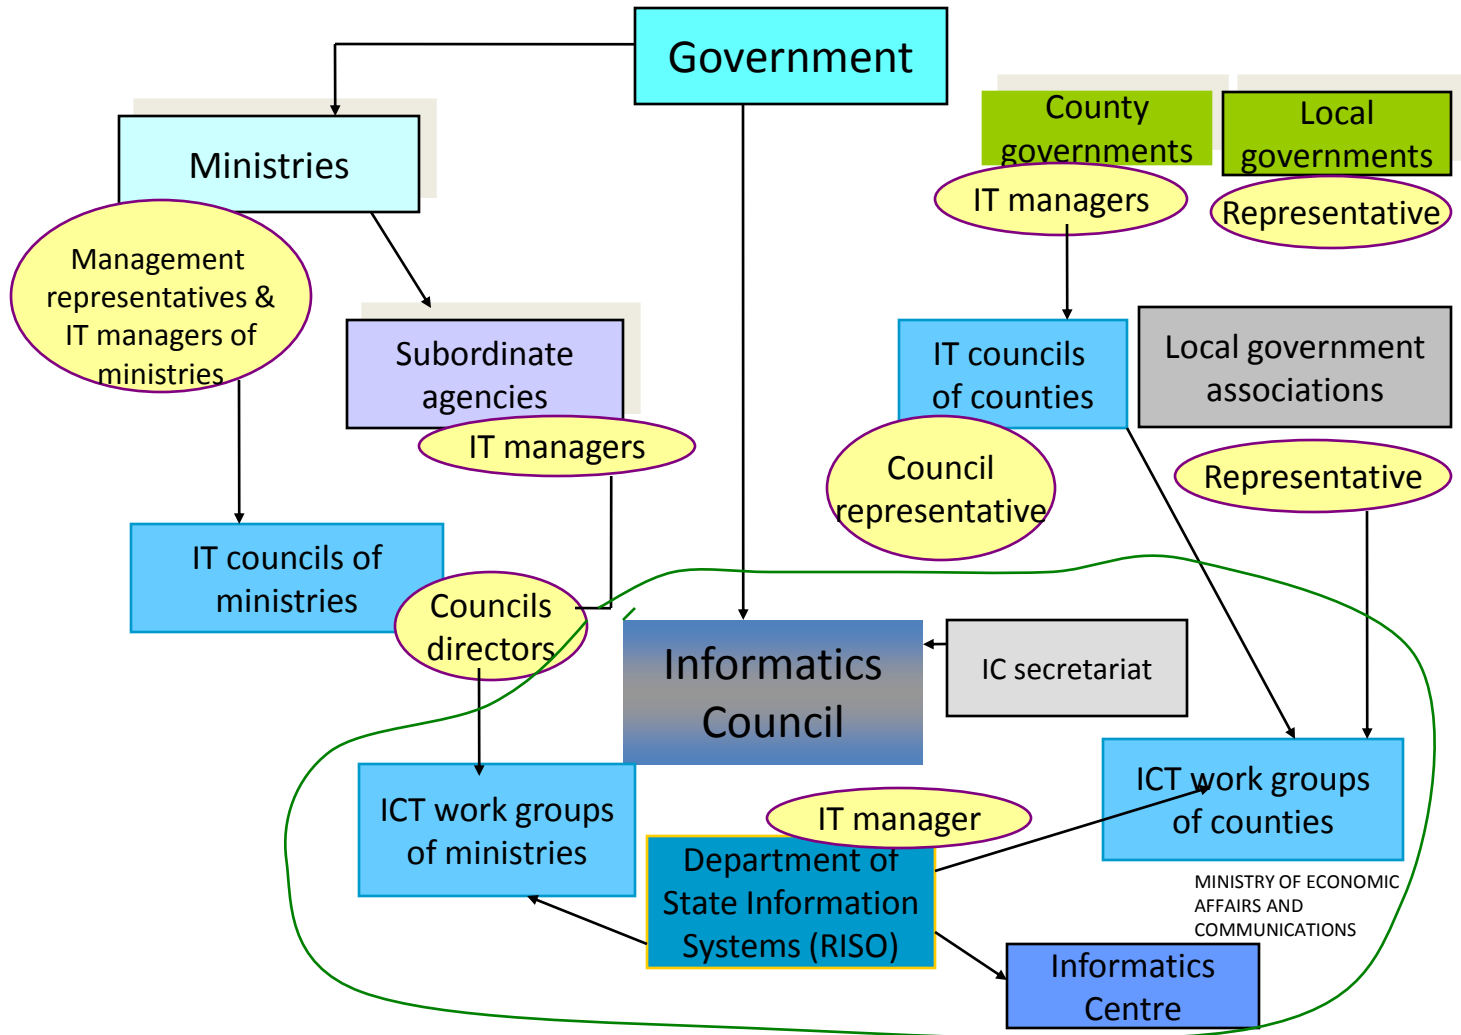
Government

Ministries

Management representatives & IT managers of ministries

Subordinate agencies

IT managers

IT councils of ministries

Councils directors

County governments

IT managers

Local governments

Representative

IT councils of counties

Local government associations

Council representative

Representative

Informatics Council

IC secretariat

ICT work groups of ministries

IT manager

Department of State Information Systems (RISO)

ICT work groups of counties

MINISTRY OF ECONOMIC AFFAIRS AND COMMUNICATIONS

Informatics Centre